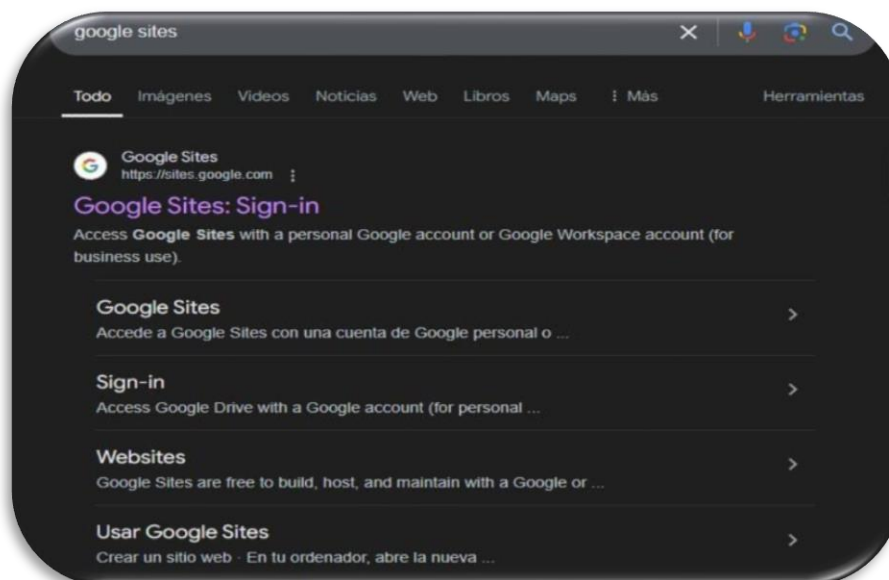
google sites

Todo Imágenes Videos Noticias Web Libros Maps ⋮ Más Herramientas

Google Sites
https://sites.google.com

Google Sites: Sign-in

Access **Google Sites** with a personal Google account or Google Workspace account (for business use).

Google Sites
Accede a Google Sites con una cuenta de Google personal o ...

Sign-in
Access Google Drive with a Google account (for personal ...

Websites
Google Sites are free to build, host, and maintain with a Google or ...

Usar Google Sites
Crear un sitio web · En tu ordenador, abre la nueva ...